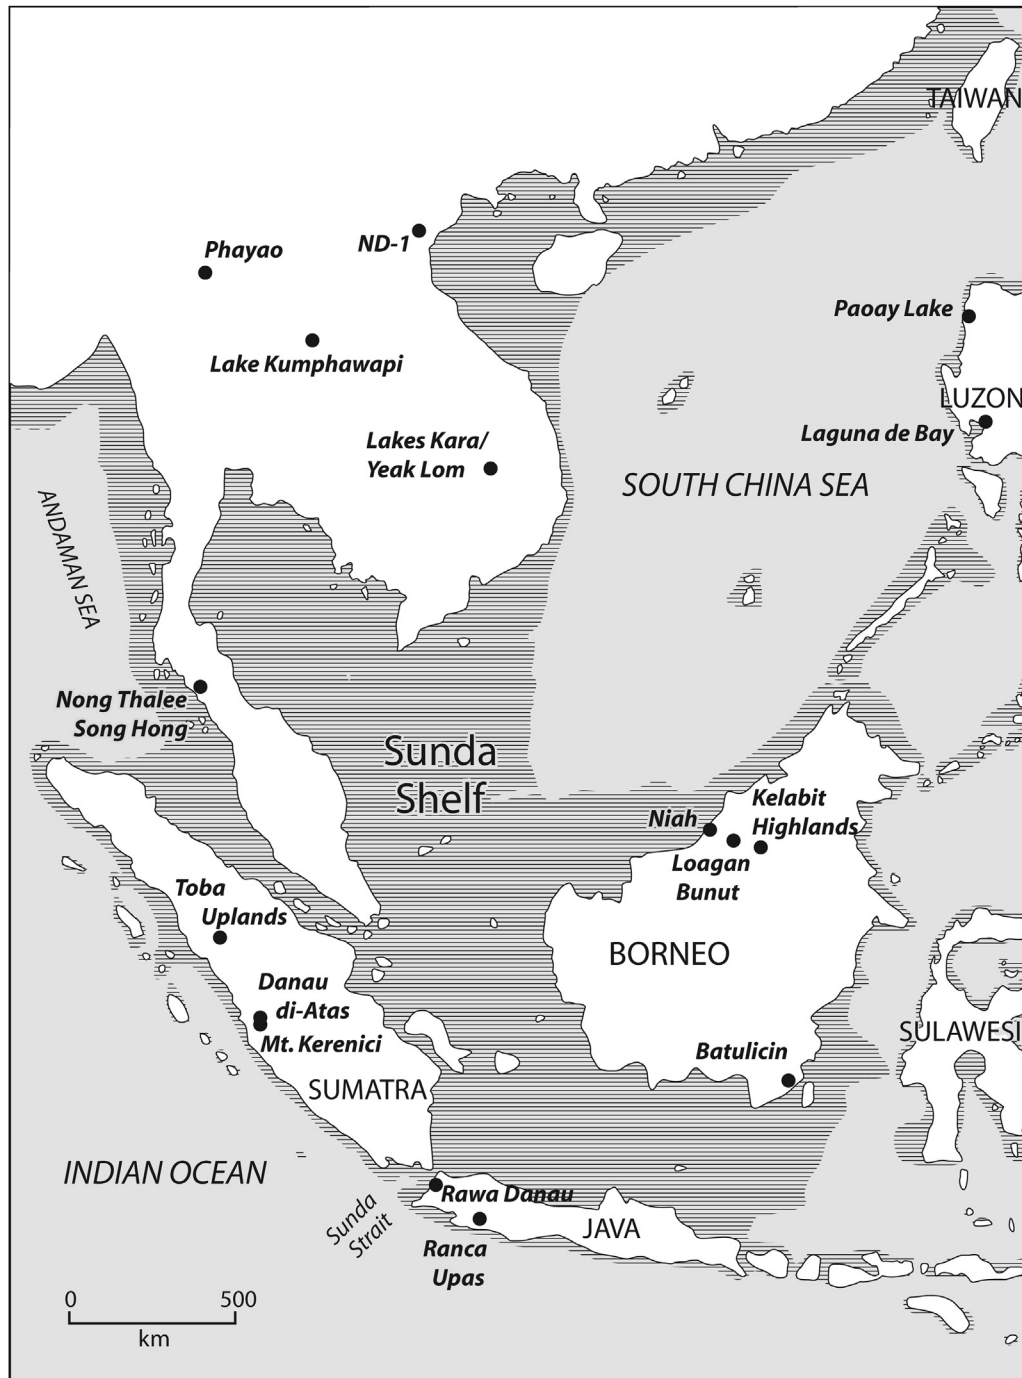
TAIWAN

ND-1

Phayao

Paoay Lake

Lake Kumphawapi

LUZON

Laguna de Bay

Lakes Kara/ Yeak Lom

SOUTH CHINA SEA

ANDAMAN SEA

Nong Thalee Song Hong

Sunda Shelf

Niah

Kelabit Highlands

Loagan Bunut

Toba Uplands

BORNEO

Danau di-Atas

Mt. Kerenici

SULAWESI

Batulicin

SUMATRA

INDIAN OCEAN

Rawa Danau

Sunda Strait

JAVA

Ranca Upas

0 500

km